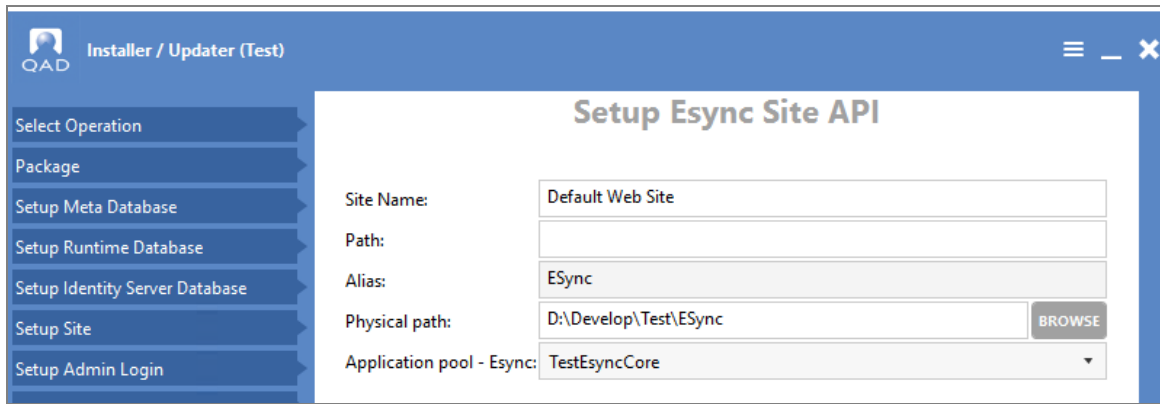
QAD Installer / Updater (Test)

Select Operation
Package
Setup Meta Database
Setup Runtime Database
Setup Identity Server Database
Setup Site
Setup Admin Login

Setup Esync Site API

Site Name: Default Web Site
Path:
Alias: ESync
Physical path: D:\Develop\Test\ESync BROWSE
Application pool - Esync: TestEsyncCore